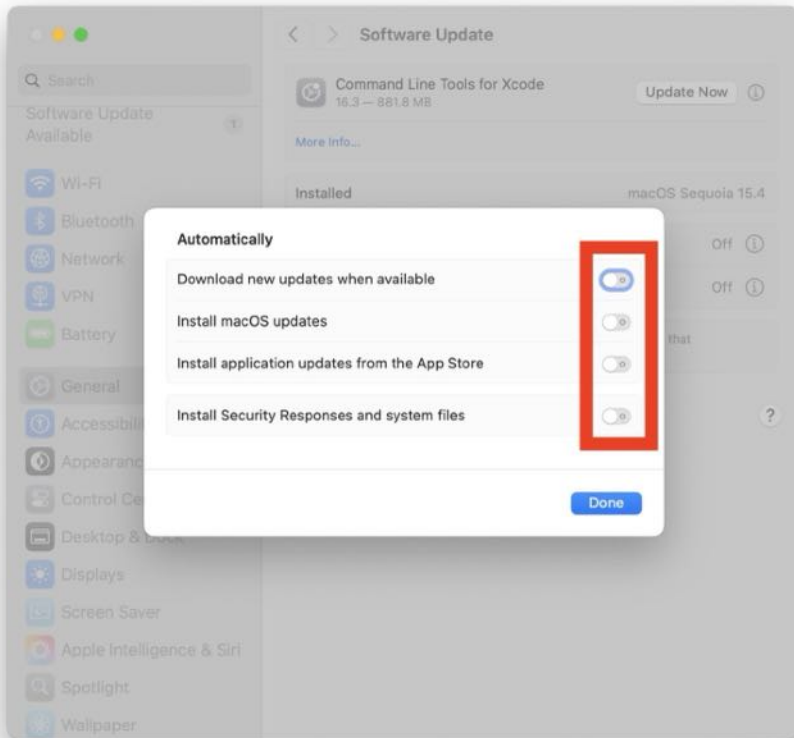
Search

Software Update Available 1

Wi-Fi
Bluetooth
Network
VPN
Battery
General
Accessibili
Appearanc
Control Ce
Desktop & Dock
Displays
Screen Saver
Apple Intelligence & Siri
Spotlight
Wallpaper

Software Update

Command Line Tools for Xcode
16.3 — 881.8 MB
Update Now

More Info...

Installed macOS Sequoia 15.4

Off
Off
that

?

Automatically

Download new updates when available

Install macOS updates

Install application updates from the App Store

Install Security Responses and system files

Done